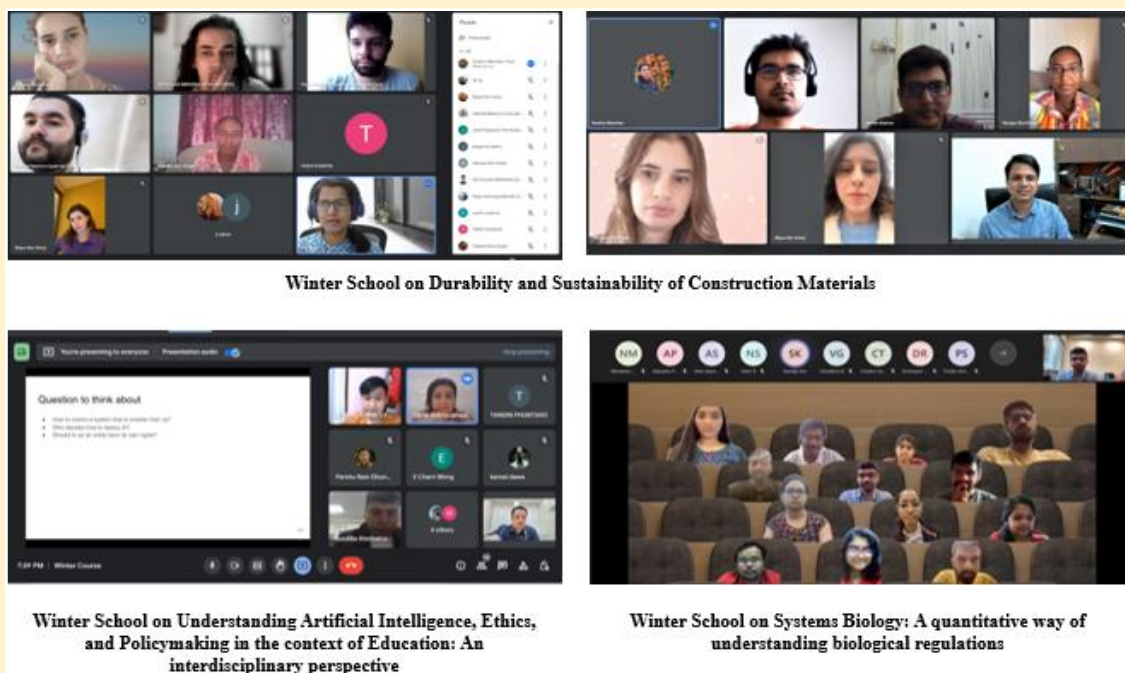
T

Winter School on Durability and Sustainability of Construction Materials

You're presenting to everyone

Presentation audio

Stop presenting

Question to think about

T

E

7:09 PM | Winter Course

NM AP AS NS SK VG CT DR PS

Winter School on Understanding Artificial Intelligence, Ethics, and Policymaking in the context of Education: An interdisciplinary perspective

Winter School on Systems Biology: A quantitative way of understanding biological regulations